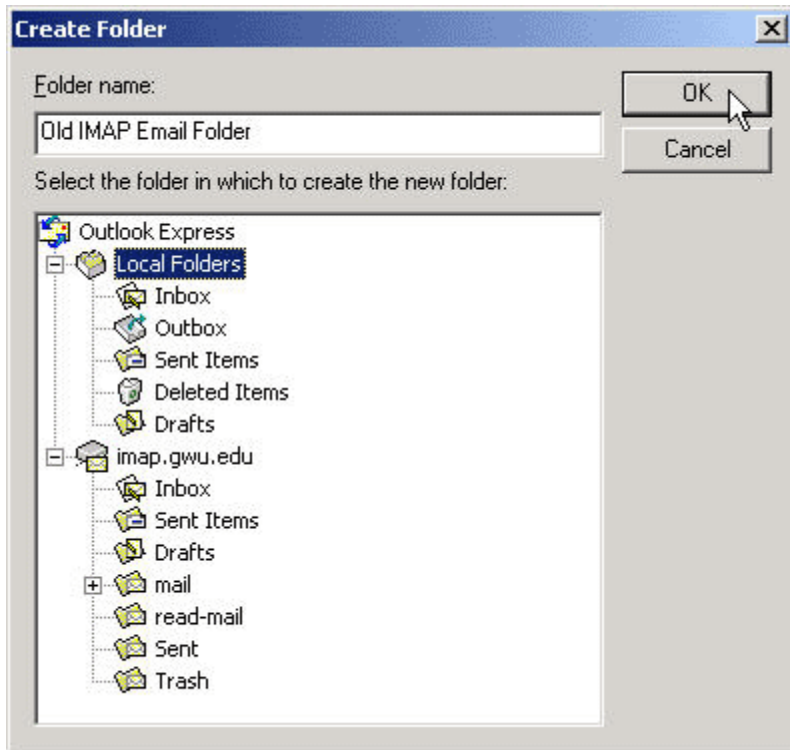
Create Folder

Folder name:

Old IMAP Email Folder

OK

Cancel

Select the folder in which to create the new folder:

Outlook Express
Local Folders
Inbox
Outbox
Sent Items
Deleted Items
Drafts
imap.gwu.edu
Inbox
Sent Items
Drafts
mail
read-mail
Sent
Trash